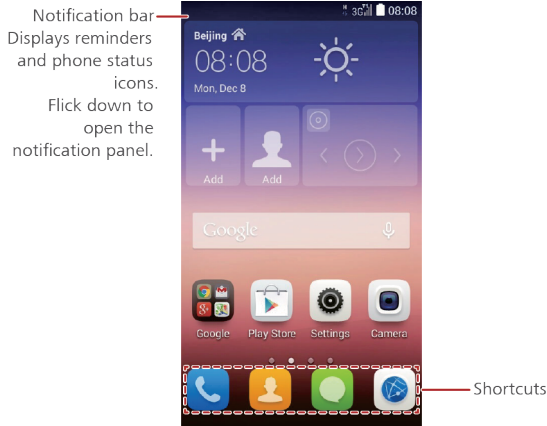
Notification bar
Displays reminders and phone status icons.
Flick down to open the notification panel.

3G 08:08

Beijing
08:08
Mon, Dec 8

Add
Add

Google

Google
Play Store
Settings
Camera

Shortcuts